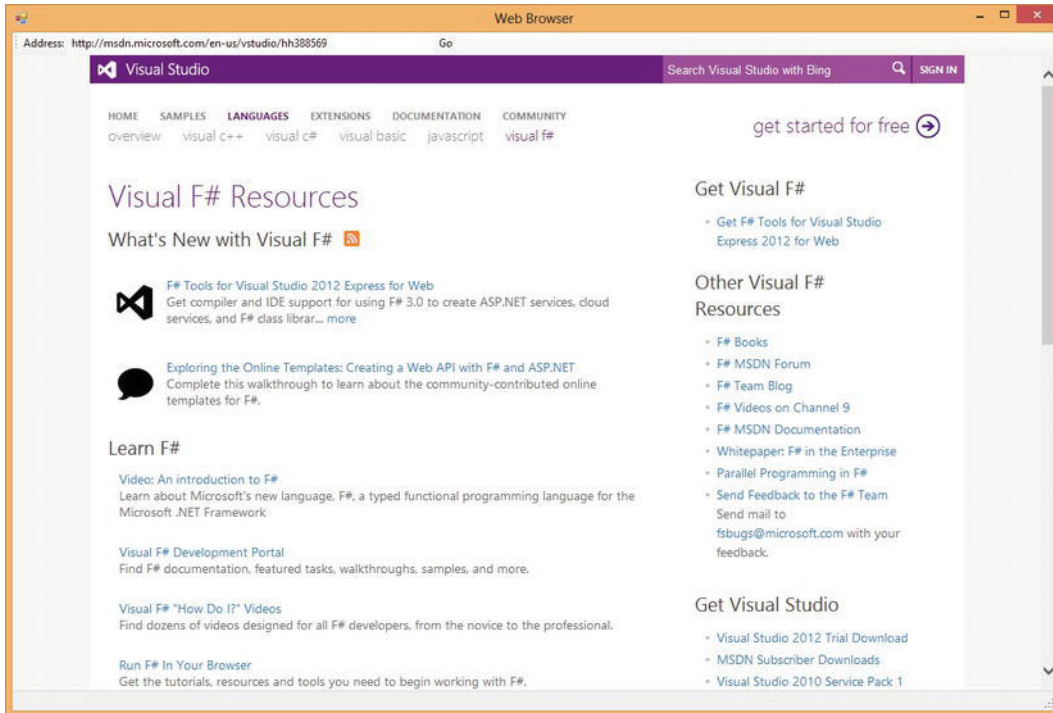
Web Browser

Address: http://msdn.microsoft.com/en-us/vstudio/hh388569 Go

Visual Studio

Search Visual Studio with Bing

SIGN IN

HOME SAMPLES LANGUAGES EXTENSIONS DOCUMENTATION COMMUNITY

overview visual c++ visual c# visual basic javascript visual f#

get started for free

Visual F# Resources

What's New with Visual F#

F# Tools for Visual Studio 2012 Express for Web
Get compiler and IDE support for using F# 3.0 to create ASP.NET services, cloud services, and F# class librar... more

Exploring the Online Templates: Creating a Web API with F# and ASP.NET
Complete this walkthrough to learn about the community-contributed online templates for F#.

Learn F#

Video: An introduction to F#
Learn about Microsoft's new language, F#, a typed functional programming language for the Microsoft .NET Framework

Visual F# Development Portal
Find F# documentation, featured tasks, walkthroughs, samples, and more.

Visual F# "How Do I?" Videos
Find dozens of videos designed for all F# developers, from the novice to the professional.

Run F# In Your Browser
Get the tutorials, resources and tools you need to begin working with F#.

Get Visual F#

- Get F# Tools for Visual Studio Express 2012 for Web

Other Visual F# Resources

- F# Books
- F# MSDN Forum
- F# Team Blog
- F# Videos on Channel 9
- F# MSDN Documentation
- Whitepaper: F# in the Enterprise
- Parallel Programming in F#
- Send Feedback to the F# Team
Send mail to fsbugs@microsoft.com with your feedback.

Get Visual Studio

- Visual Studio 2012 Trial Download
- MSDN Subscriber Downloads
- Visual Studio 2010 Service Pack 1